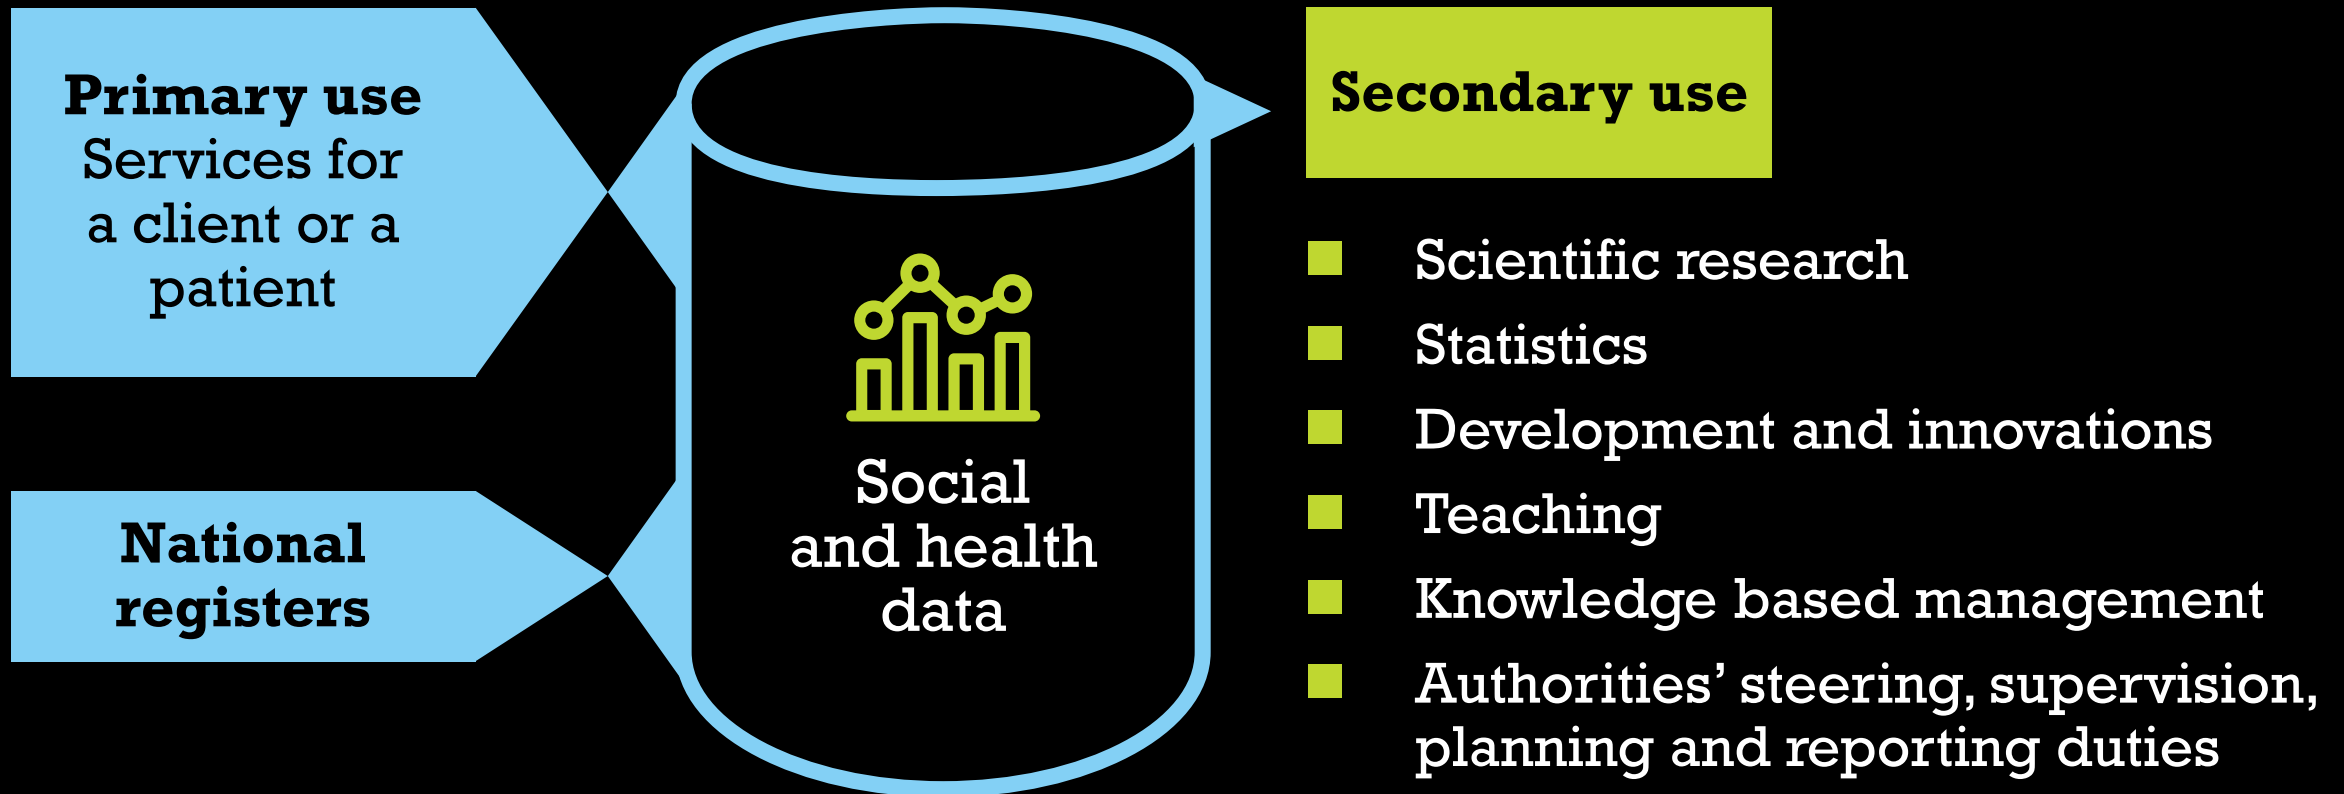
**Primary use**
Services for a client or a patient

**National registers**

Social and health data

**Secondary use**

- Scientific research
- Statistics
- Development and innovations
- Teaching
- Knowledge based management
- Authorities' steering, supervision, planning and reporting duties